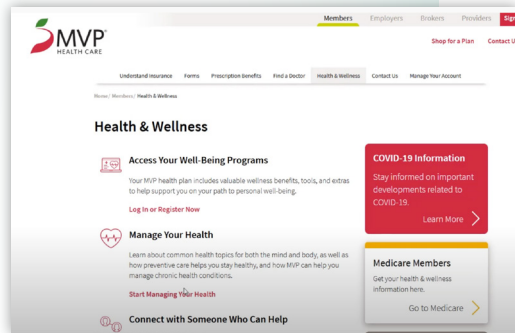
MVP HEALTH CARE

Members Employers Brokers Providers Sign

Shop for a Plan Contact Us

Understand Insurance Forms Prescription Benefits Find a Doctor Health & Wellness Contact Us Manage Your Account

Home / Members / Health & Wellness

Health & Wellness

Access Your Well-Being Programs

Your MVP health plan includes valuable wellness benefits, tools, and extras to help support you on your path to personal well-being.

Log In or Register Now

Manage Your Health

Learn about common health topics for both the mind and body, as well as how preventive care helps you stay healthy, and how MVP can help you manage chronic health conditions.

Start Managing Your Health

Connect with Someone Who Can Help

COVID-19 Information

Stay informed on important developments related to COVID-19.

Learn More

Medicare Members

Get your health & wellness information here.

Go to Medicare